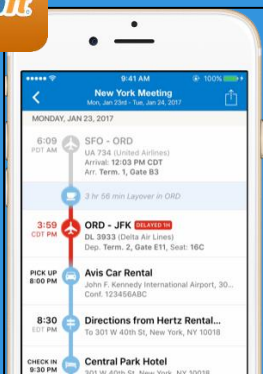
9:41 AM
100%
New York Meeting
Mon, Jan 23rd - Tue, Jan 24th, 2017
MONDAY, JAN 23, 2017
6:09 PDT AM
SFO - ORD
UA 734 (United Airlines)
Arrival: 12:03 PM CDT
Arr. Term. 1, Gate B3
3 hr 56 min Layover in ORD
3:59 CDT PM
ORD - JFK DELAYED 1H
DL 3933 (Delta Air Lines)
Dep. Term. 2, Gate E11, Seat: 16C
PICK UP 8:00 PM
Avis Car Rental
John F. Kennedy International Airport, 30...
Conf. 123456ABC
8:30 EDT PM
Directions from Hertz Rental...
To 301 W 40th St, New York, NY 10018
CHECK IN 9:30 PM
Central Park Hotel
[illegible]